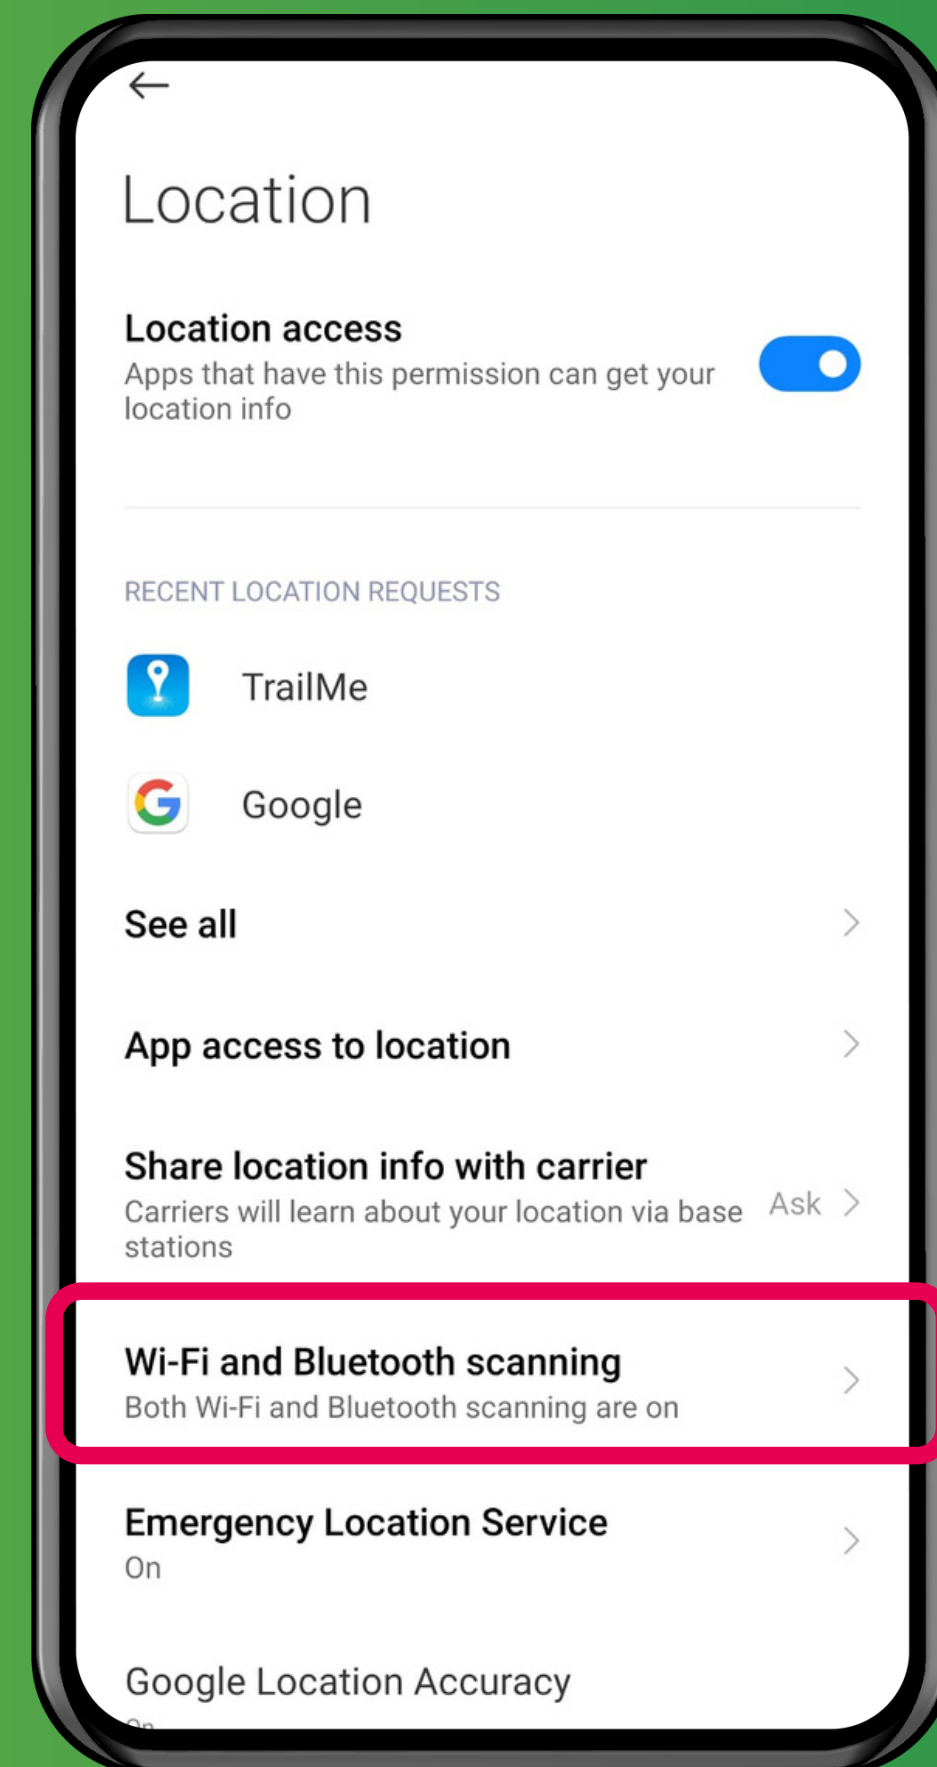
Location

Location access
Apps that have this permission can get your location info

RECENT LOCATION REQUESTS

TrailMe

Google

See all

App access to location

Share location info with carrier
Carriers will learn about your location via base stations
Ask

Wi-Fi and Bluetooth scanning
Both Wi-Fi and Bluetooth scanning are on

Emergency Location Service
On

Google Location Accuracy
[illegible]